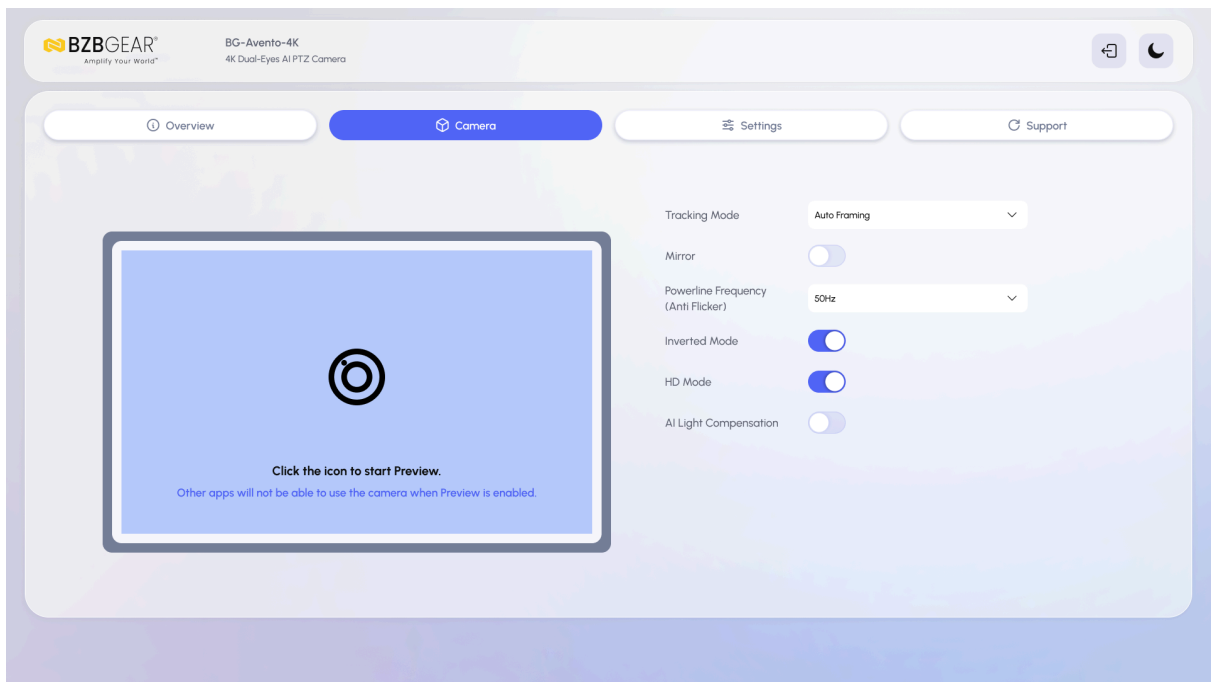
BZBGEAR®
Amplify Your World™

BG-Avento-4K
4K Dual-Eyes AI PTZ Camera

Overview
Camera
Settings
Support

Click the icon to start Preview.
Other apps will not be able to use the camera when Preview is enabled.

Tracking Mode
Auto Framing
Mirror
Powerline Frequency (Anti Flicker)
50Hz
Inverted Mode
HD Mode
AI Light Compensation